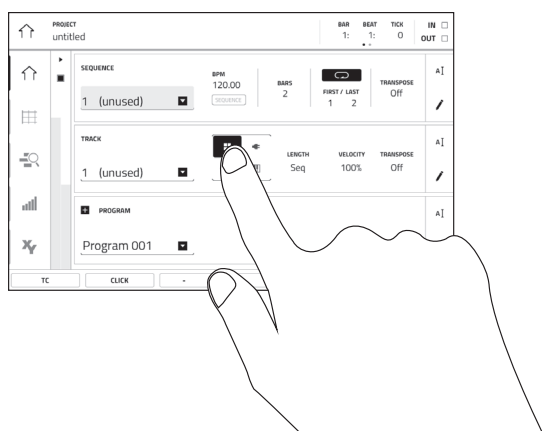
PROJECT
untitled

BAR 1:
BEAT 1:
TICK 0

IN
OUT

SEQUENCE
1 (unused)

BPM
120.00
SEQUENCE

BARS
2

FIRST / LAST
1 2

TRANSPOSE
Off

TRACK
1 (unused)

LENGTH
Seq

VELOCITY
100%

TRANSPOSE
Off

PROGRAM
Program 001

TC
CLICK
-